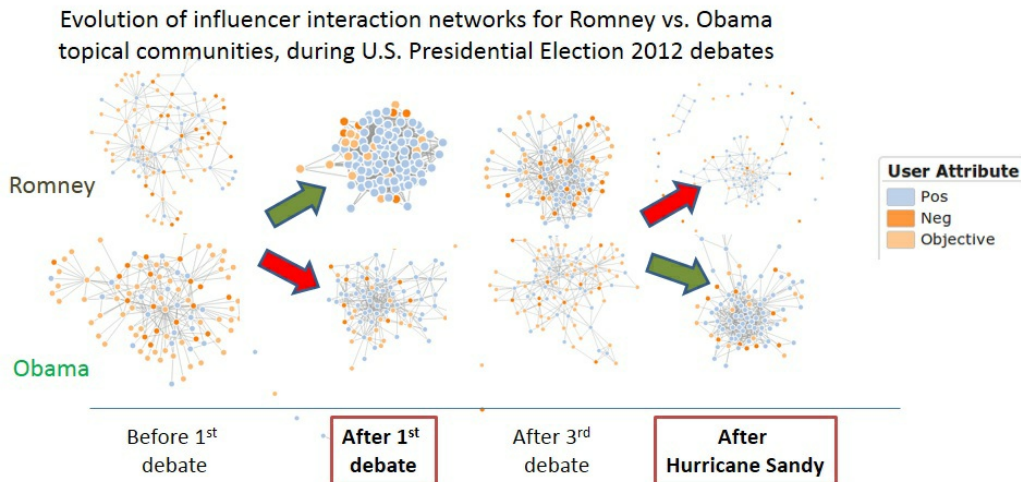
Evolution of influencer interaction networks for Romney vs. Obama topical communities, during U.S. Presidential Election 2012 debates

Romney

Obama

User Attribute
Pos
Neg
Objective

Before 1$^{st}$ debate

After 1$^{st}$ debate

After 3$^{rd}$ debate

After Hurricane Sandy